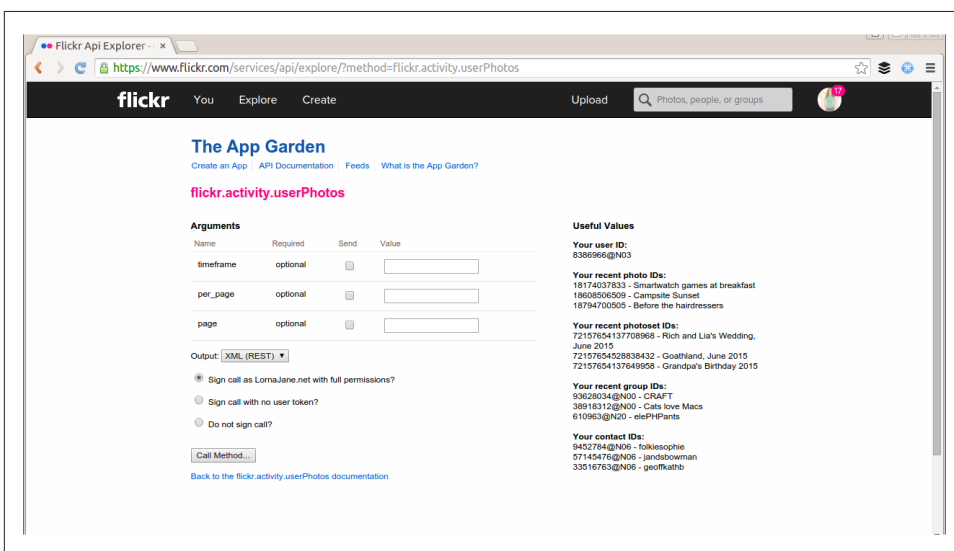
Flickr Api Explorer - ×

https://www.flickr.com/services/api/explore/?method=flickr.activity.userPhotos

flickr You Explore Create Upload Photos, people, or groups 17

The App Garden

Create an App | API Documentation | Feeds | What is the App Garden?

flickr.activity.userPhotos

Arguments

| Name | Required | Send | Value |
|---|---|---|---|
| timeframe | optional | | |
| per_page | optional | | |
| page | optional | | |

Output: XML (REST)

Sign call as LornaJane.net with full permissions?

Sign call with no user token?

Do not sign call?

Call Method...

Back to the flickr.activity.userPhotos documentation

Useful Values

Your user ID:
8386966@N03

Your recent photo IDs:
18174037833 - Smartwatch games at breakfast
18608506509 - Campsite Sunset
18794700505 - Before the hairdressers

Your recent photoset IDs:
72157654137708968 - Rich and Lia's Wedding, June 2015
72157654528838432 - Goathland, June 2015
72157654137649958 - Grandpa's Birthday 2015

Your recent group IDs:
93628034@N00 - CRAFT
38918312@N00 - Cats love Macs
610963@N20 - elePHPants

Your contact IDs:
9452784@N06 - folkiesophie
57145476@N06 - jandsbowman
33516763@N06 - geoffkathb